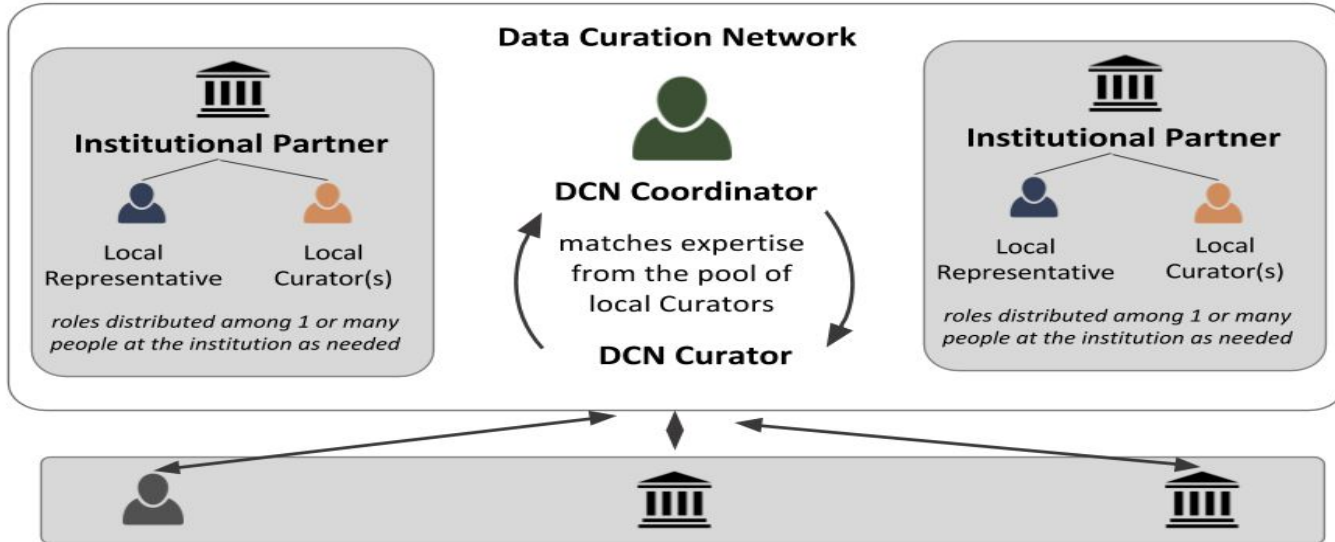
Data Curation Network

Institutional Partner

Local Representative

Local Curator(s)

*roles distributed among 1 or many people at the institution as needed*

DCN Coordinator

matches expertise from the pool of local Curators

DCN Curator

Institutional Partner

Local Representative

Local Curator(s)

*roles distributed among 1 or many people at the institution as needed*